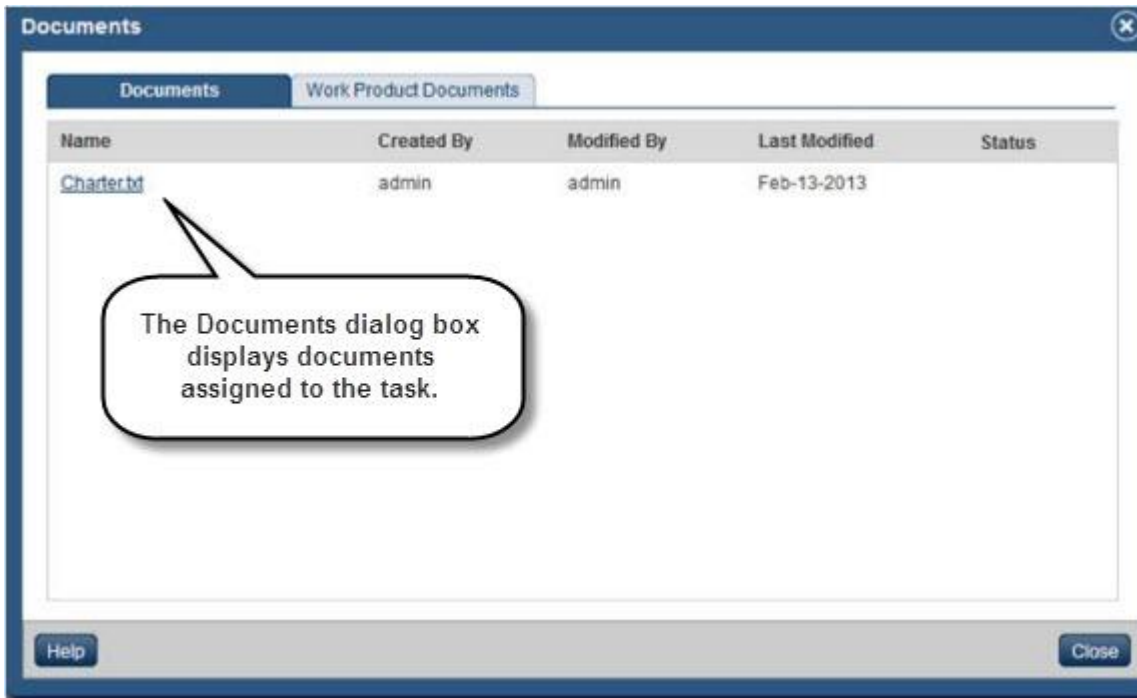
Documents

Documents | Work Product Documents

| Name | Created By | Modified By | Last Modified | Status |
|---|---|---|---|---|
| Charter.txt | admin | admin | Feb-13-2013 | |

The Documents dialog box displays documents assigned to the task.

Help

Close